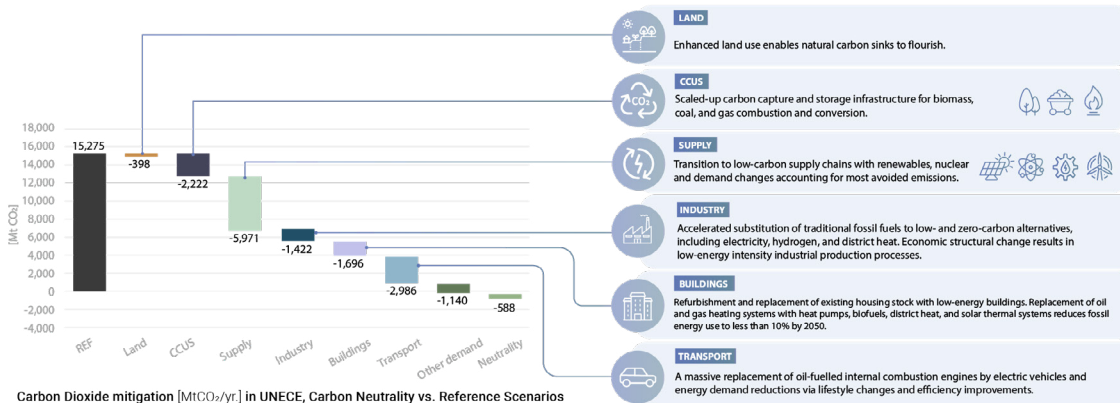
18,000
16,000
14,000
12,000
10,000
8,000
6,000
4,000
2,000
0
-2,000
-4,000

[Mt $CO_2$]

15,275
-398
-2,222
-5,971
-1,422
-1,696
-2,986
-1,140
-588

REF
Land
CCUS
Supply
Industry
Buildings
Transport
Other demand
Neutrality

Carbon Dioxide mitigation [Mt$CO_2$/yr.] in UNECE, Carbon Neutrality vs. Reference Scenarios

LAND
Enhanced land use enables natural carbon sinks to flourish.

CCUS
$CO_2$
Scaled-up carbon capture and storage infrastructure for biomass, coal, and gas combustion and conversion.

SUPPLY
Transition to low-carbon supply chains with renewables, nuclear and demand changes accounting for most avoided emissions.

INDUSTRY
Accelerated substitution of traditional fossil fuels to low- and zero-carbon alternatives, including electricity, hydrogen, and district heat. Economic structural change results in low-energy intensity industrial production processes.

BUILDINGS
Refurbishment and replacement of existing housing stock with low-energy buildings. Replacement of oil and gas heating systems with heat pumps, biofuels, district heat, and solar thermal systems reduces fossil energy use to less than 10% by 2050.

TRANSPORT
A massive replacement of oil-fuelled internal combustion engines by electric vehicles and energy demand reductions via lifestyle changes and efficiency improvements.